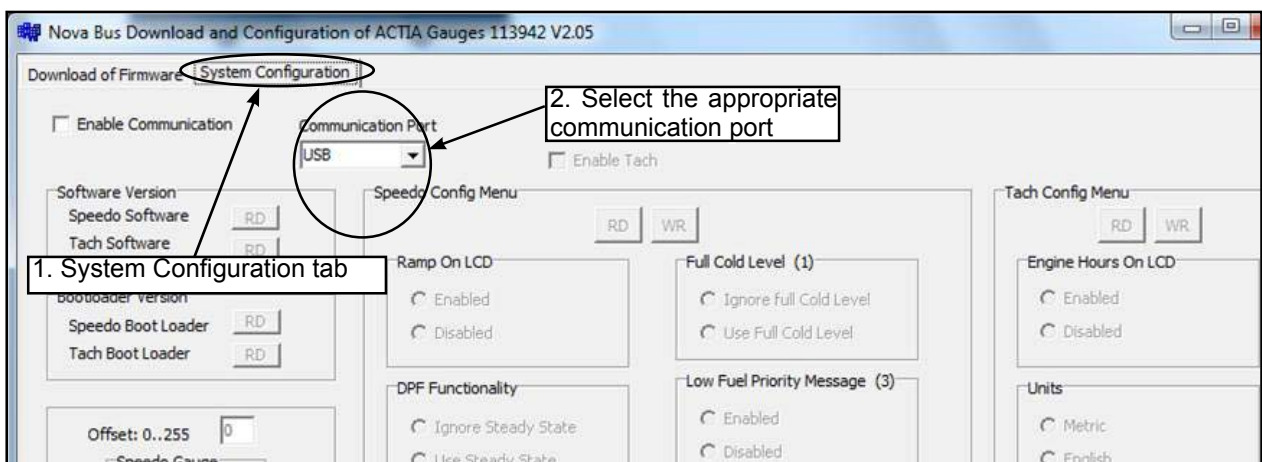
Nova Bus Download and Configuration of ACTIA Gauges 113942 V2.05

Download of Firmware | System Configuration

Enable Communication

Communication Port
USB

2. Select the appropriate communication port

Enable Tach

Software Version
Speedo Software RD
Tach Software RD

1. System Configuration tab

Bootloader Version
Speedo Boot Loader RD
Tach Boot Loader RD

Offset: 0..255 0
Speedo Gauge

Speedo Config Menu
RD WR

Ramp On LCD
Enabled
Disabled

Full Cold Level (1)
Ignore full Cold Level
Use Full Cold Level

DPF Functionality
Ignore Steady State
Use Steady State

Low Fuel Priority Message (3)
Enabled
Disabled

Tach Config Menu
RD WR

Engine Hours On LCD
Enabled
Disabled

Units
Metric
English